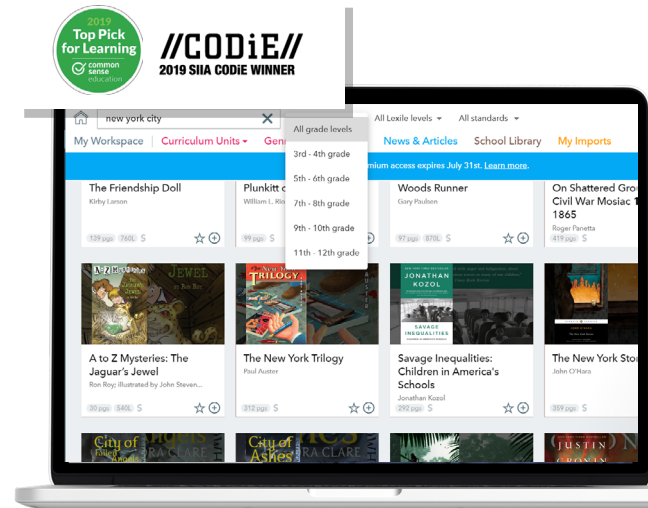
2019
Top Pick for Learning
common sense education

//CODiE//
2019 SIIA CODiE WINNER

new york city
All grade levels
All Lexile levels
All standards

My Workspace
Curriculum Units
Gen
News & Articles
School Library
My Imports

3rd - 4th grade
5th - 6th grade
7th - 8th grade
9th - 10th grade
11th - 12th grade

mium access expires July 31st. Learn more.

The Friendship Doll
Kirby Larson
139 pgs 760L $

Plunkitt
William L. Rio

Woods Runner
Gary Paulsen
97 pgs 870L $

On Shattered Gro
Civil War Mosiac 1
1865
Roger Panetta
419 pgs $

A to Z Mysteries: The Jaguar's Jewel
Ron Roy; illustrated by John Steven...
30 pgs 540L $

The New York Trilogy
Paul Auster
312 pgs $

Savage Inequalities: Children in America's Schools
Jonathan Kozol
292 pgs $

The New York Stor
John O'Hara
359 pgs $

City of Fallen Angels
City of Ashes
CASSANDRA CLARE
JUSTIN CRONIN